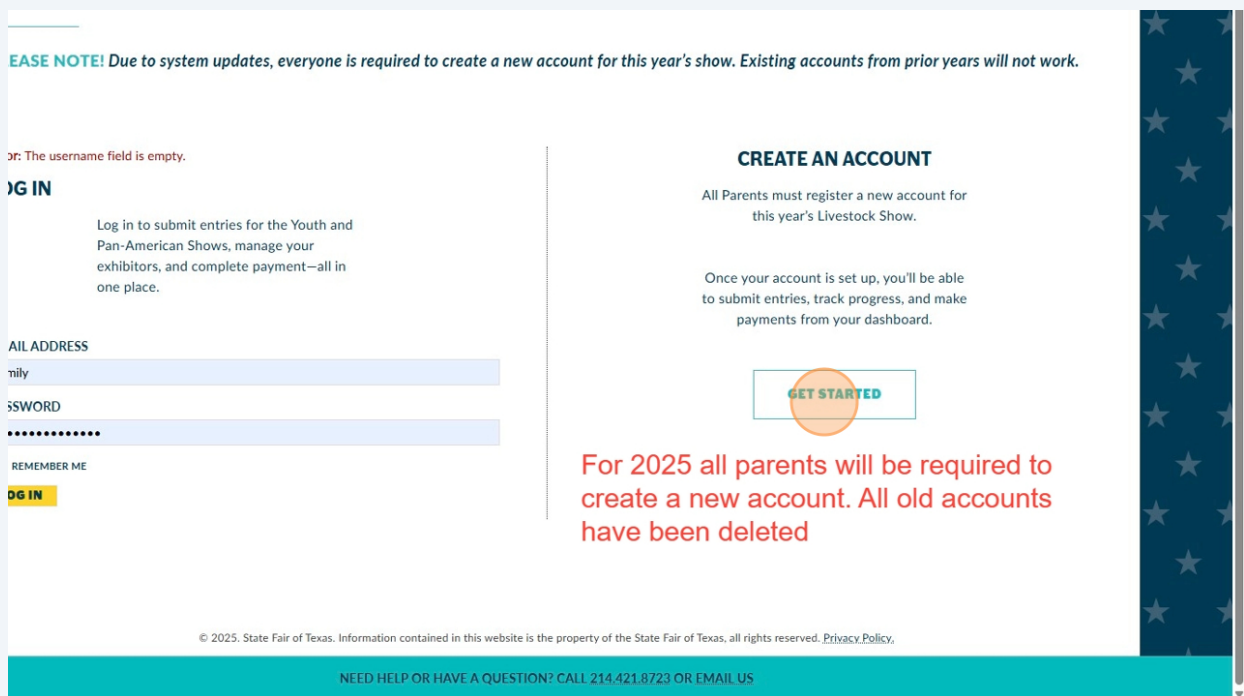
EASE NOTE! Due to system updates, everyone is required to create a new account for this year's show. Existing accounts from prior years will not work.

or: The username field is empty.

OG IN

Log in to submit entries for the Youth and Pan-American Shows, manage your exhibitors, and complete payment—all in one place.

AIL ADDRESS

mily

SSWORD

•••••••••••••

REMEMBER ME

OG IN

CREATE AN ACCOUNT

All Parents must register a new account for this year's Livestock Show.

Once your account is set up, you'll be able to submit entries, track progress, and make payments from your dashboard.

GET STARTED

For 2025 all parents will be required to create a new account. All old accounts have been deleted

© 2025. State Fair of Texas. Information contained in this website is the property of the State Fair of Texas, all rights reserved. Privacy Policy.

NEED HELP OR HAVE A QUESTION? CALL 214.421.8723 OR EMAIL US